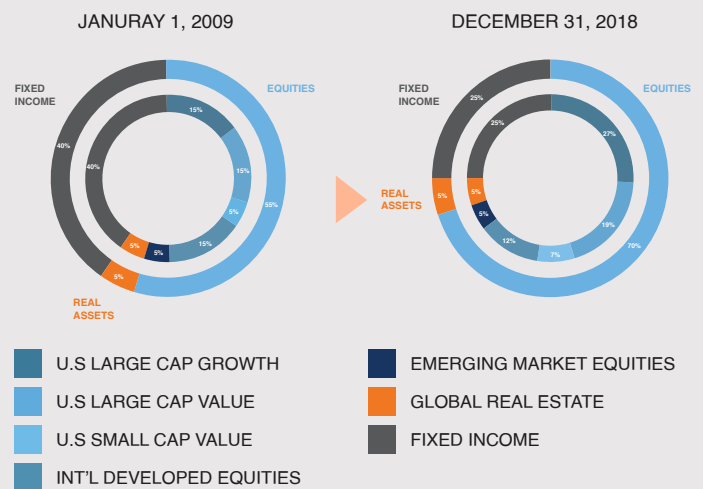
JANURAY 1, 2009

FIXED INCOME

EQUITIES

40%

40%

15%

15%

5%

55%

15%

5%

5%

5%

REAL ASSETS

DECEMBER 31, 2018

FIXED INCOME

EQUITIES

25%

25%

27%

REAL ASSETS

5%

5%

5%

19%

70%

12%

7%

U.S LARGE CAP GROWTH

U.S LARGE CAP VALUE

U.S SMALL CAP VALUE

INT'L DEVELOPED EQUITIES

EMERGING MARKET EQUITIES

GLOBAL REAL ESTATE

FIXED INCOME